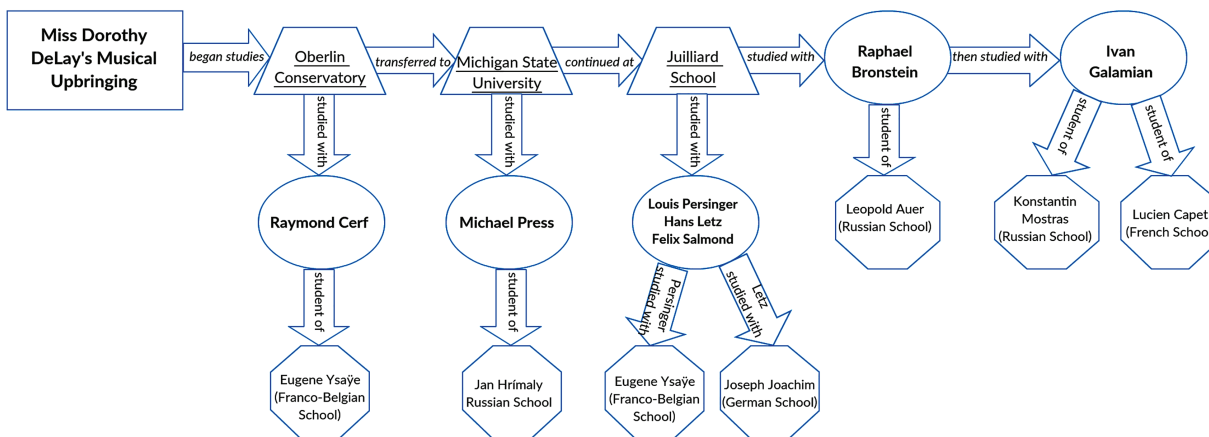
Miss Dorothy DeLay's Musical Upbringing

began studies

Oberlin Conservatory

transferred to

Michigan State University

continued at

Juilliard School

studied with

Raphael Bronstein

then studied with

Ivan Galamian

studied with

Raymond Cerf

student of

Eugene Ysaÿe (Franco-Belgian School)

studied with

Michael Press

student of

Jan Hrímaly Russian School

studied with

Louis Persinger Hans Letz Felix Salmond

Persinger studied with

Eugene Ysaÿe (Franco-Belgian School)

Letz studied with

Joseph Joachim (German School)

student of

Leopold Auer (Russian School)

student of

Konstantin Mostras (Russian School)

student of

Lucien Capet (French Schoo